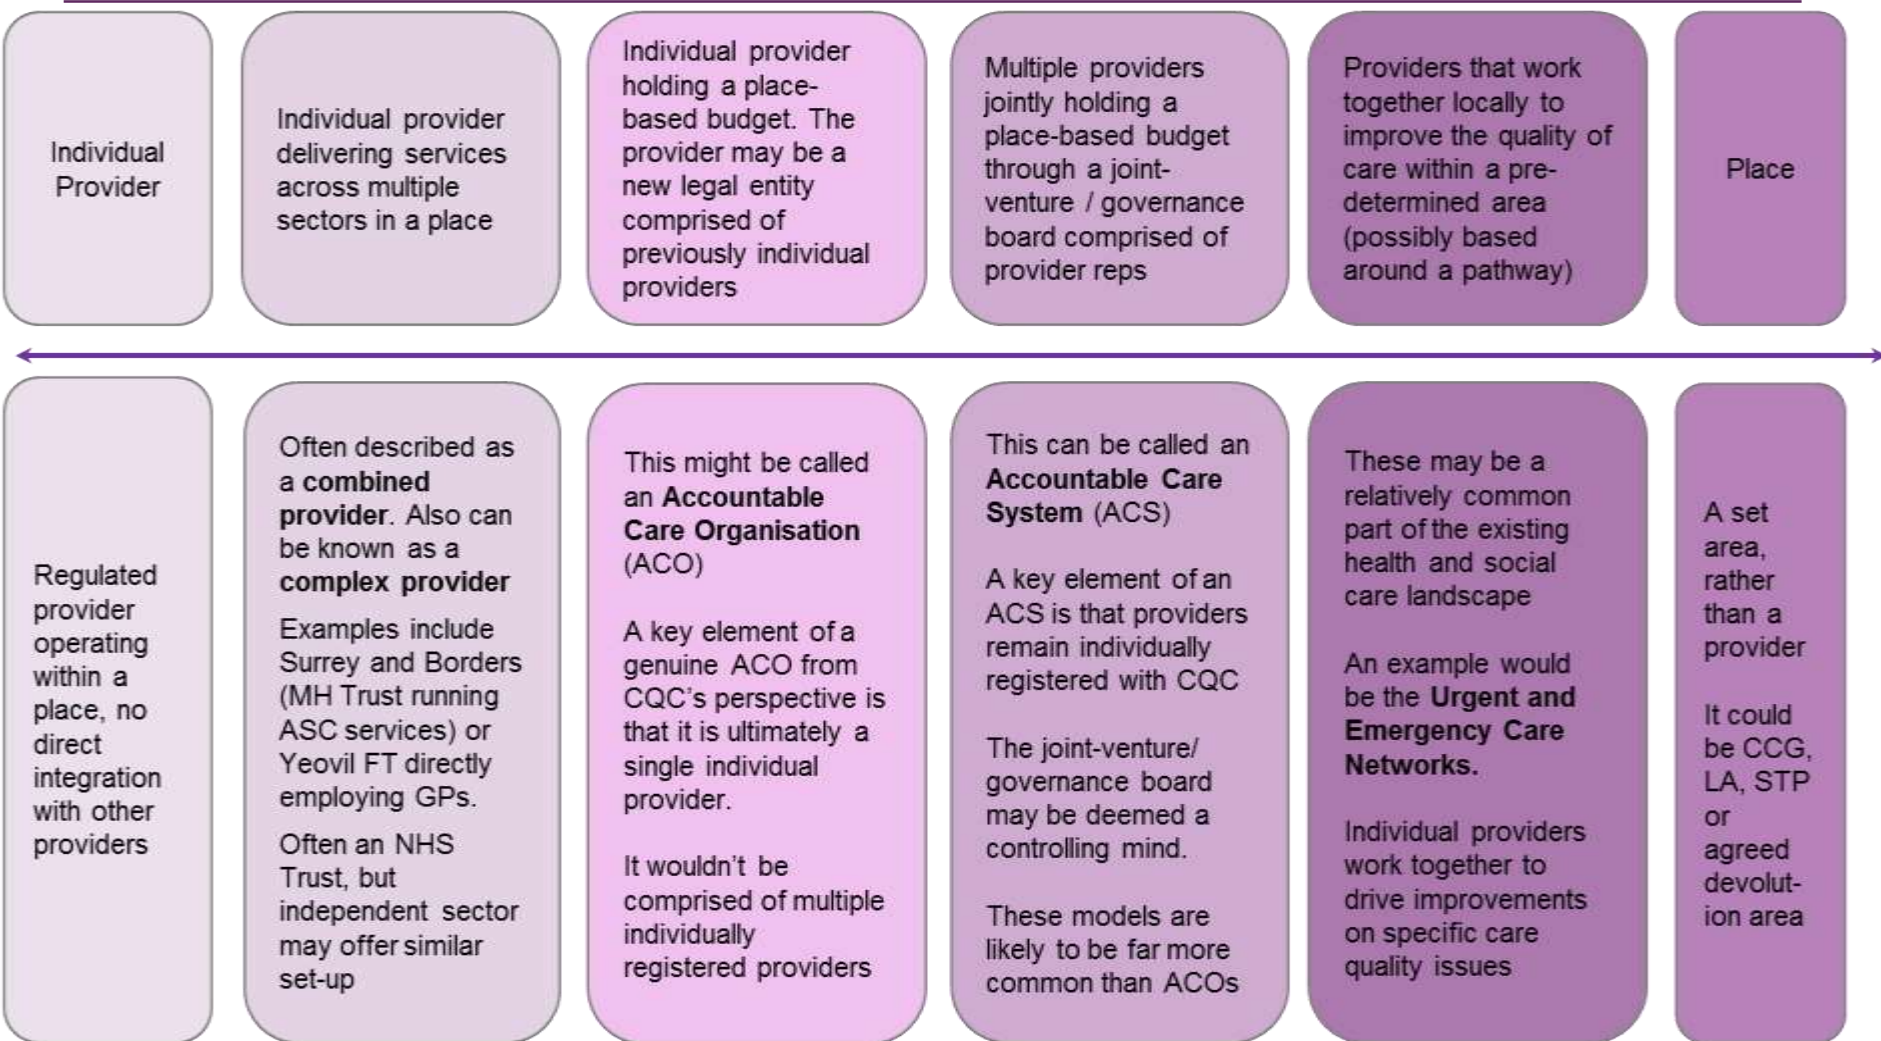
Individual Provider

Individual provider delivering services across multiple sectors in a place

Individual provider holding a place-based budget. The provider may be a new legal entity comprised of previously individual providers

Multiple providers jointly holding a place-based budget through a joint-venture / governance board comprised of provider reps

Providers that work together locally to improve the quality of care within a pre-determined area (possibly based around a pathway)

Place

Regulated provider operating within a place, no direct integration with other providers

Often described as a **combined provider**. Also can be known as a **complex provider**

Examples include Surrey and Borders (MH Trust running ASC services) or Yeovil FT directly employing GPs.

Often an NHS Trust, but independent sector may offer similar set-up

This might be called an **Accountable Care Organisation** (ACO)

A key element of a genuine ACO from CQC's perspective is that it is ultimately a single individual provider.

It wouldn't be comprised of multiple individually registered providers

This can be called an **Accountable Care System** (ACS)

A key element of an ACS is that providers remain individually registered with CQC

The joint-venture/ governance board may be deemed a controlling mind.

These models are likely to be far more common than ACOs

These may be a relatively common part of the existing health and social care landscape

An example would be the **Urgent and Emergency Care Networks.**

Individual providers work together to drive improvements on specific care quality issues

A set area, rather than a provider

It could be CCG, LA, STP or agreed devolut-ion area